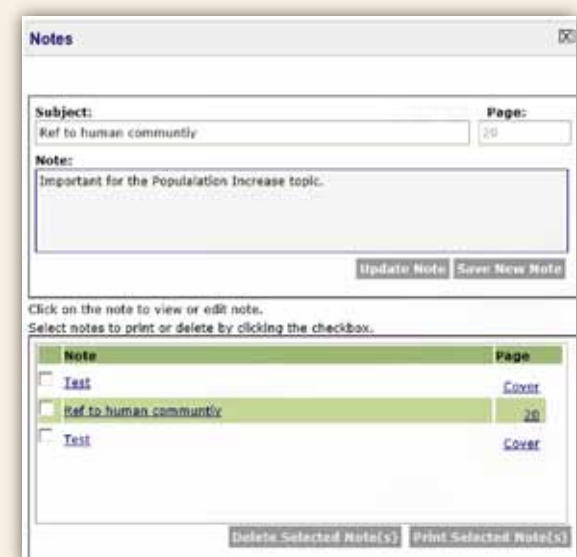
Notes

Subject:
Ref to human communtiy

Page:
20

Note:
Important for the Populalation Increase topic.

Update Note
Save New Note

Click on the note to view or edit note.
Select notes to print or delete by clicking the checkbox.

| Note | Page |
|---|---|
| Test | Cover |
| Ref to human communtiy | 20 |
| Test | Cover |

Delete Selected Note(s)
Print Selected Note(s)